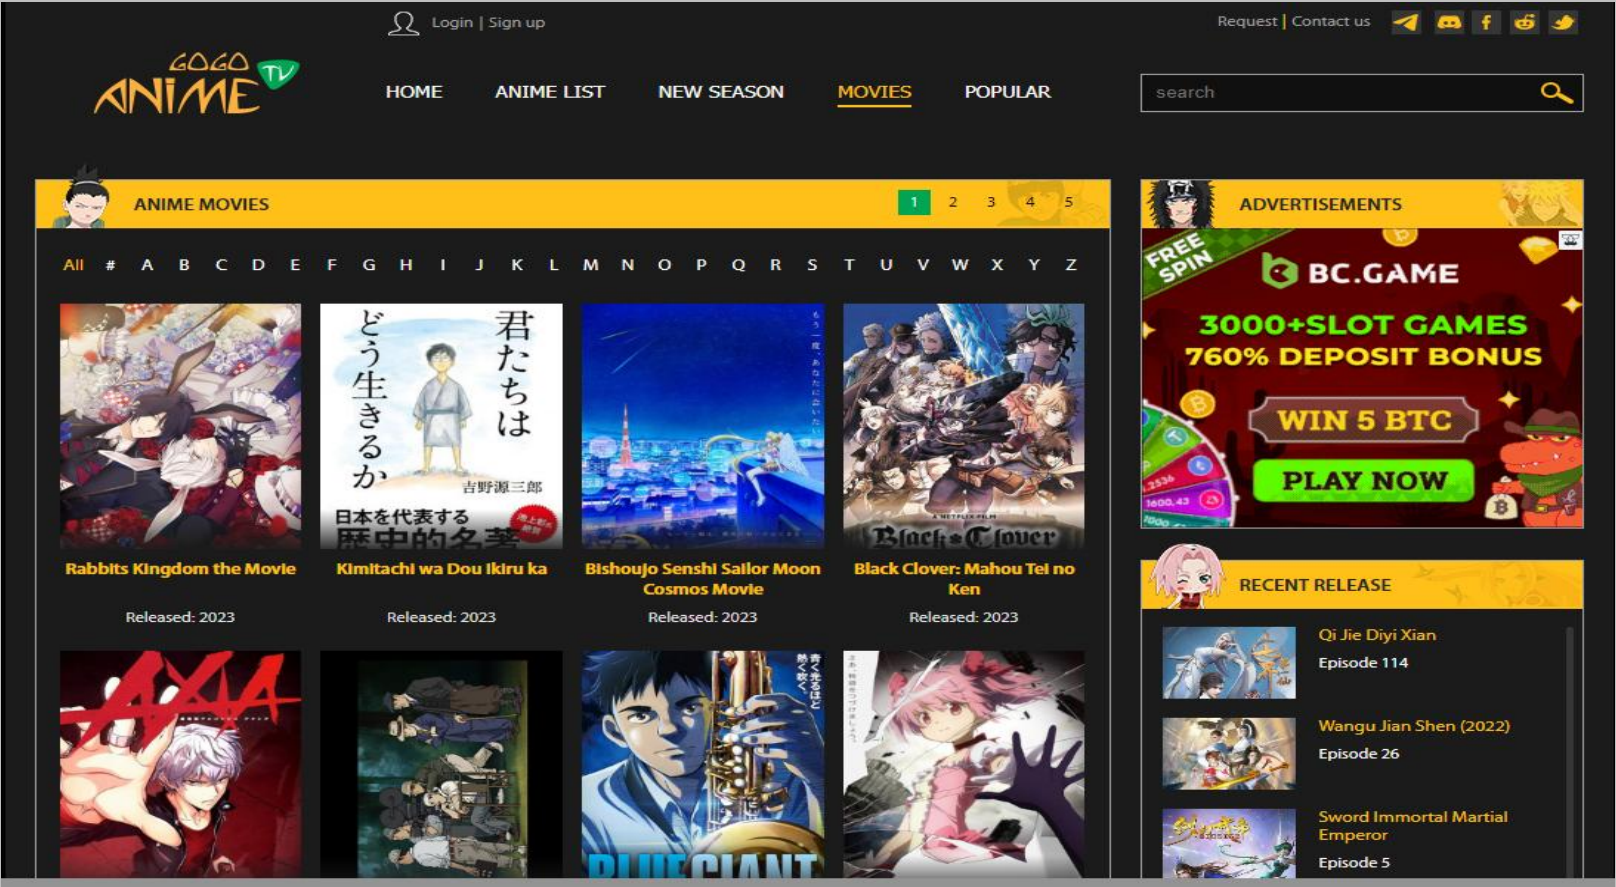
Login | Sign up

Request | Contact us

GOGO ANIME TV

HOME ANIME LIST NEW SEASON MOVIES POPULAR

search

ANIME MOVIES

1 2 3 4 5

All # A B C D E F G H I J K L M N O P Q R S T U V W X Y Z

君たちはどう生きるか
吉野源三郎
日本を代表する
歴史的名著

Black Clover

Rabbits Kingdom the Movie

Released: 2023

Kimitachi wa Dou Ikiru ka

Released: 2023

Bishoujo Senshi Sailor Moon Cosmos Movie

Released: 2023

Black Clover: Mahou Tei no Ken

Released: 2023

AXIA

BLUE GIANT

ADVERTISEMENTS

FREE SPIN

BC.GAME

3000+SLOT GAMES

760% DEPOSIT BONUS

WIN 5 BTC

PLAY NOW

RECENT RELEASE

Qi Jie Diyi Xian

Episode 114

Wangu Jian Shen (2022)

Episode 26

Sword Immortal Martial Emperor

Episode 5